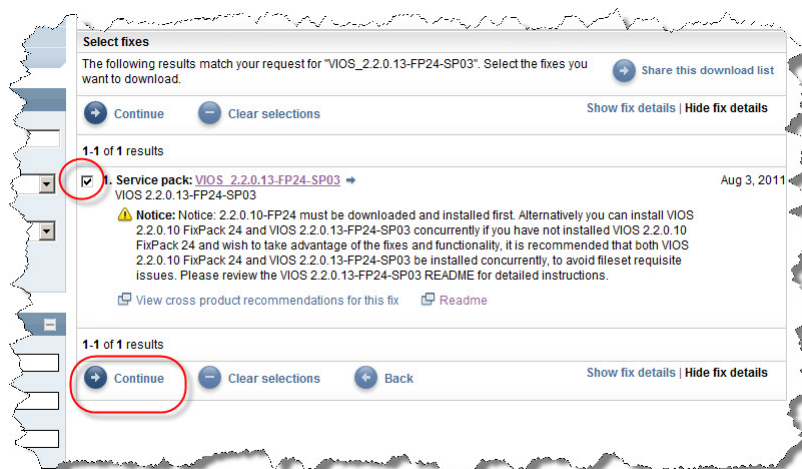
Select fixes

The following results match your request for "VIOS_2.2.0.13-FP24-SP03". Select the fixes you want to download.

Share this download list

Continue

Clear selections

Show fix details | Hide fix details

1-1 of 1 results

1. Service pack: VIOS_2.2.0.13-FP24-SP03

VIOS 2.2.0.13-FP24-SP03

Aug 3, 2011

Notice: Notice: 2.2.0.10-FP24 must be downloaded and installed first. Alternatively you can install VIOS 2.2.0.10 FixPack 24 and VIOS 2.2.0.13-FP24-SP03 concurrently if you have not installed VIOS 2.2.0.10 FixPack 24 and wish to take advantage of the fixes and functionality, it is recommended that both VIOS 2.2.0.10 FixPack 24 and VIOS 2.2.0.13-FP24-SP03 be installed concurrently, to avoid fileset requisite issues. Please review the VIOS 2.2.0.13-FP24-SP03 README for detailed instructions.

View cross product recommendations for this fix

Readme

1-1 of 1 results

Continue

Clear selections

Back

Show fix details | Hide fix details